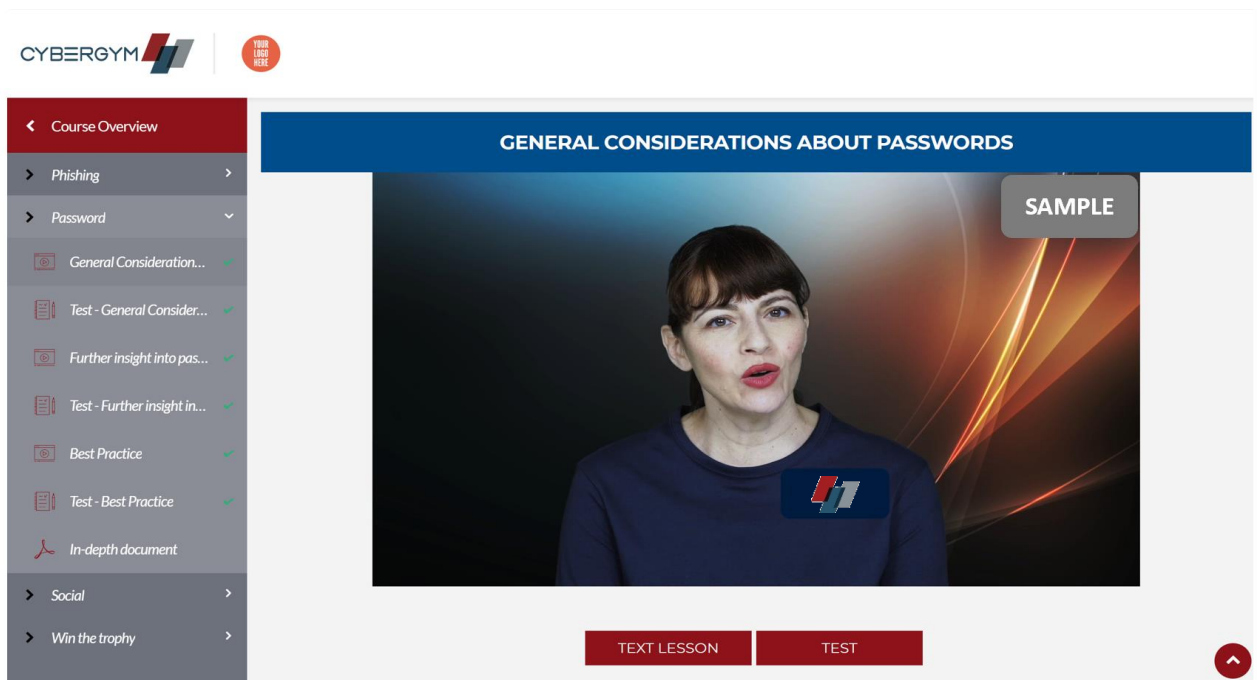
CYBERGYM

YOUR LOGO HERE

Course Overview

Phishing

Password

General Consideration...

Test - General Consider...

Further insight into pas...

Test - Further insight in...

Best Practice

Test - Best Practice

In-depth document

Social

Win the trophy

GENERAL CONSIDERATIONS ABOUT PASSWORDS

SAMPLE

TEXT LESSON

TEST